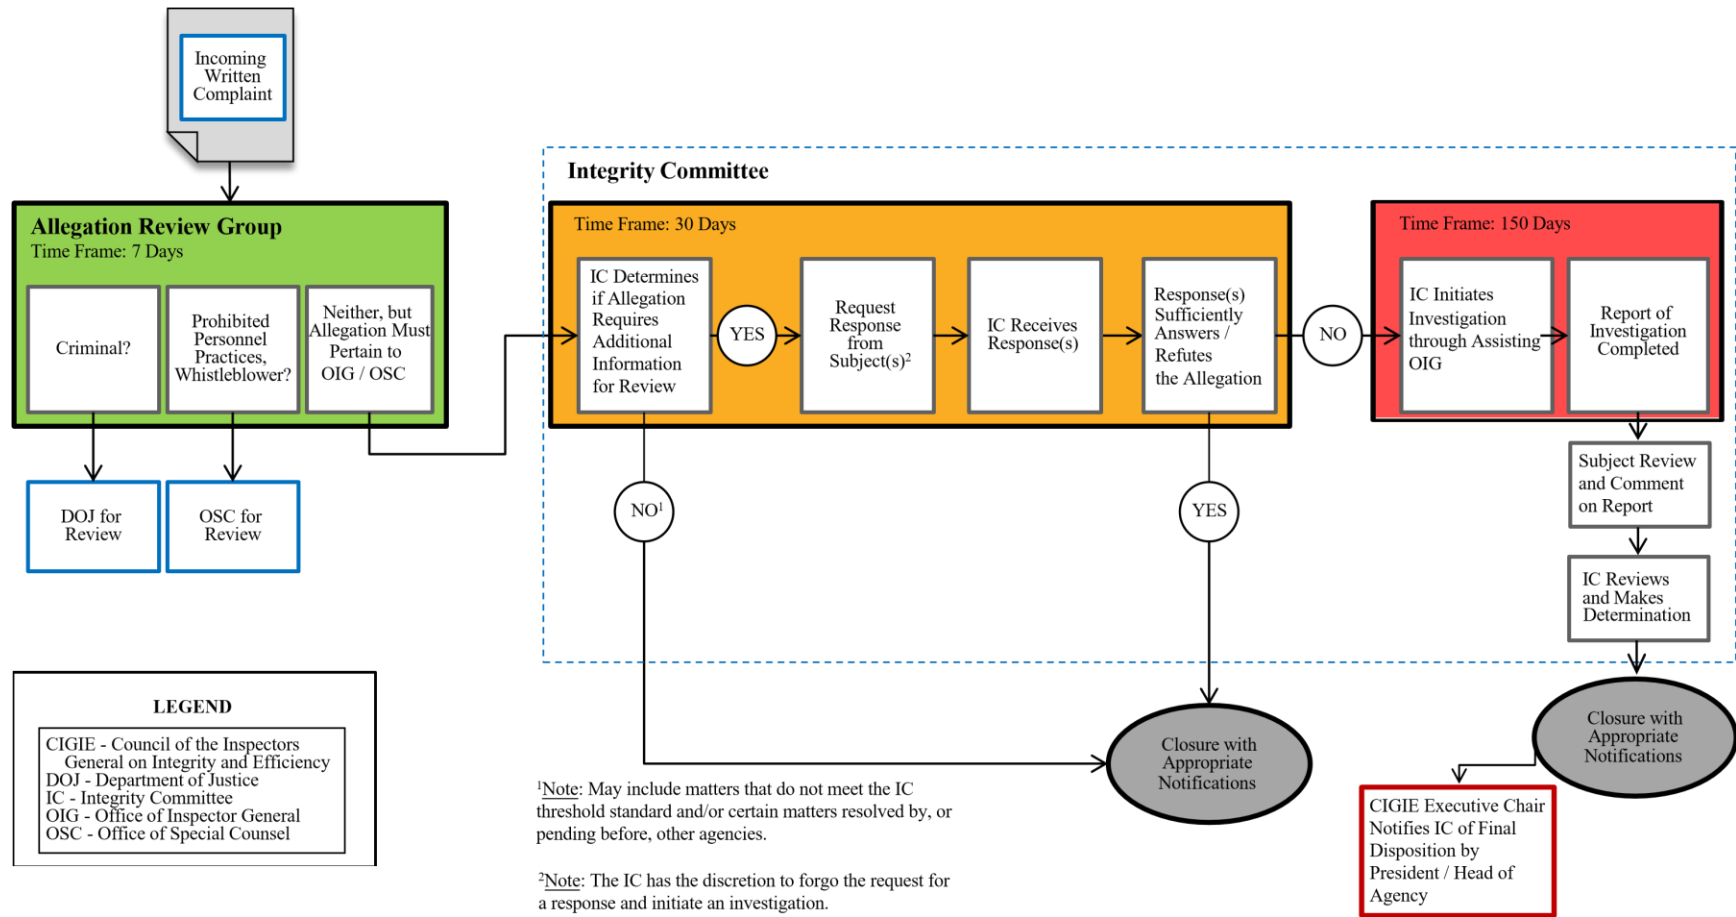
Incoming Written Complaint

Allegation Review Group
Time Frame: 7 Days

Criminal?

Prohibited Personnel Practices, Whistleblower?

Neither, but Allegation Must Pertain to OIG / OSC

DOJ for Review

OSC for Review

Integrity Committee

Time Frame: 30 Days

IC Determines if Allegation Requires Additional Information for Review

YES

Request Response from Subject(s)$^2$

IC Receives Response(s)

Response(s) Sufficiently Answers / Refutes the Allegation

NO

Time Frame: 150 Days

IC Initiates Investigation through Assisting OIG

Report of Investigation Completed

Subject Review and Comment on Report

IC Reviews and Makes Determination

NO$^1$

YES

Closure with Appropriate Notifications

Closure with Appropriate Notifications

CIGIE Executive Chair Notifies IC of Final Disposition by President / Head of Agency

LEGEND
CIGIE - Council of the Inspectors General on Integrity and Efficiency
DOJ - Department of Justice
IC - Integrity Committee
OIG - Office of Inspector General
OSC - Office of Special Counsel

$^1$Note: May include matters that do not meet the IC threshold standard and/or certain matters resolved by, or pending before, other agencies.

$^2$Note: The IC has the discretion to forgo the request for a response and initiate an investigation.